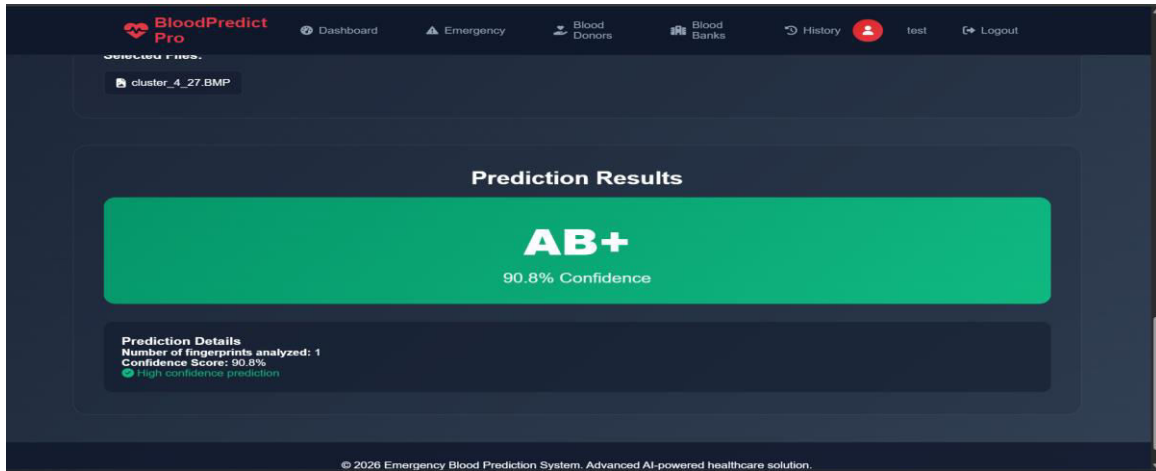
BloodPredict Pro

Dashboard
Emergency
Blood Donors
Blood Banks
History
test
Logout

Selected Files:

cluster_4_27.BMP

Prediction Results

AB+

90.8% Confidence

Prediction Details
Number of fingerprints analyzed: 1
Confidence Score: 90.8%
High confidence prediction

© 2026 Emergency Blood Prediction System. Advanced AI-powered healthcare solution.